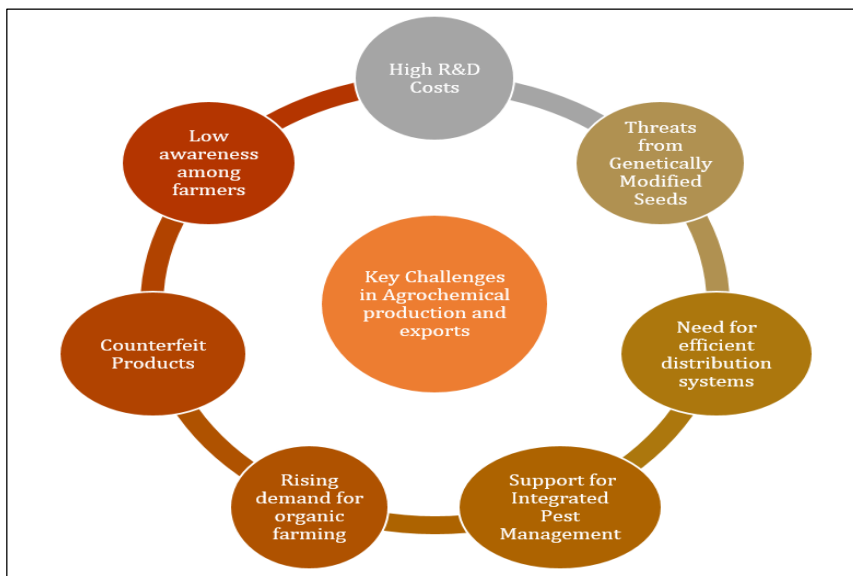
Key Challenges in Agrochemical production and exports

High R&D Costs

Threats from Genetically Modified Seeds

Need for efficient distribution systems

Support for Integrated Pest Management

Rising demand for organic farming

Counterfeit Products

Low awareness among farmers